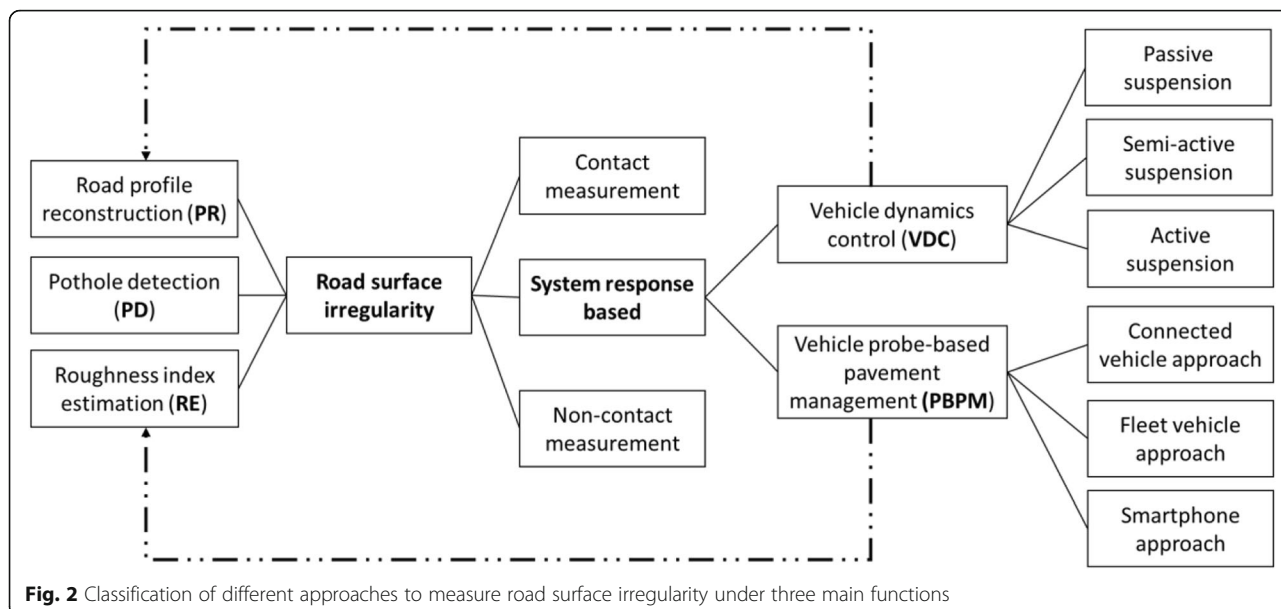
Road profile reconstruction (**PR**)

Pothole detection (**PD**)

Roughness index estimation (**RE**)

**Road surface irregularity**

Contact measurement

**System response based**

Non-contact measurement

Vehicle dynamics control (**VDC**)

Vehicle probe-based pavement management (**PBPM**)

Passive suspension

Semi-active suspension

Active suspension

Connected vehicle approach

Fleet vehicle approach

Smartphone approach

**Fig. 2** Classification of different approaches to measure road surface irregularity under three main functions